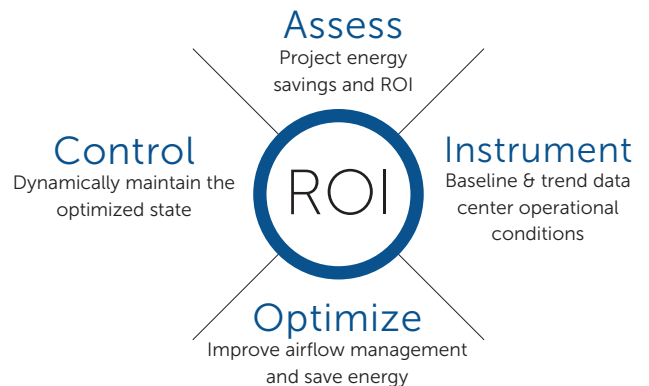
Assess
Project energy savings and ROI

Control
Dynamically maintain the optimized state

ROI

Instrument
Baseline & trend data center operational conditions

Optimize
Improve airflow management and save energy